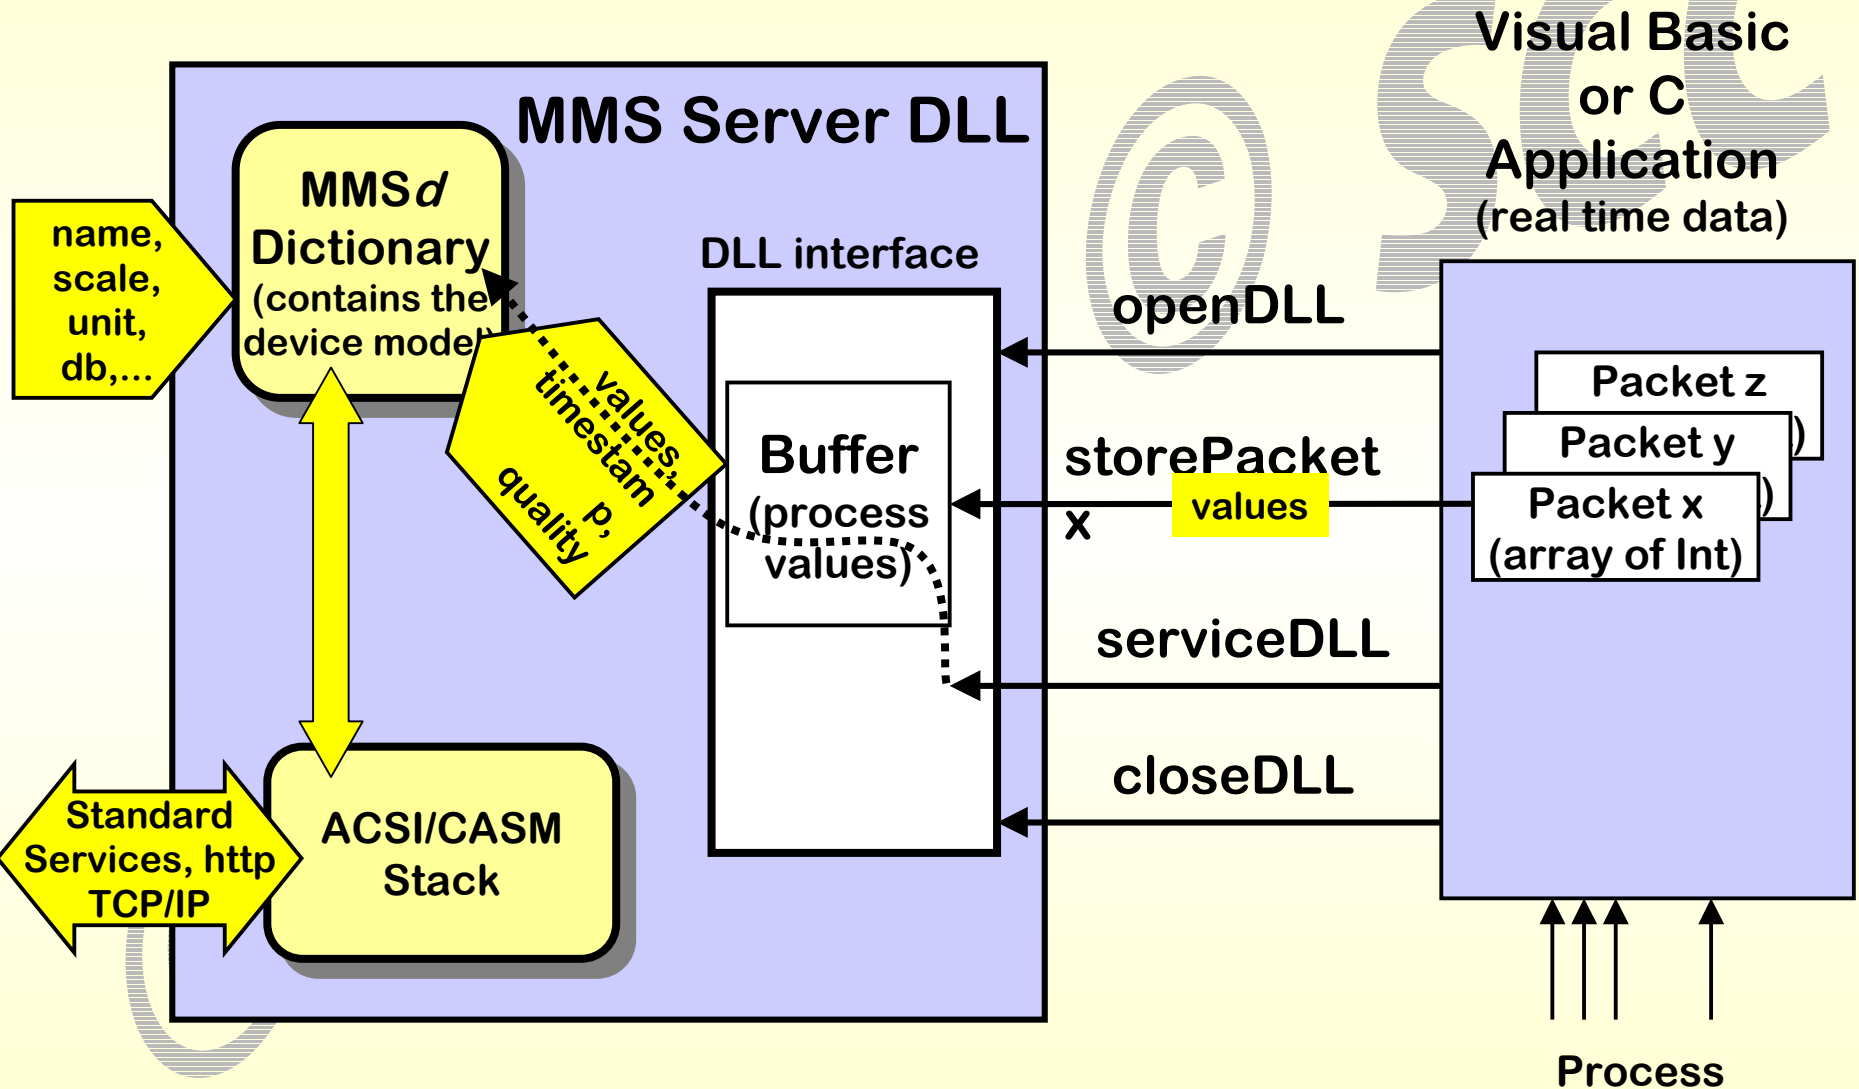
Visual Basic or C Application (real time data)

MMS Server DLL

name, scale, unit, db,...

MMS*d* Dictionary (contains the device model)

values, timestamp, quality

DLL interface

Buffer (process values)

openDLL

storePacket x

values

serviceDLL

closeDLL

Packet z

Packet y

Packet x (array of Int)

Standard Services, http TCP/IP

ACSI/CASM Stack

Process